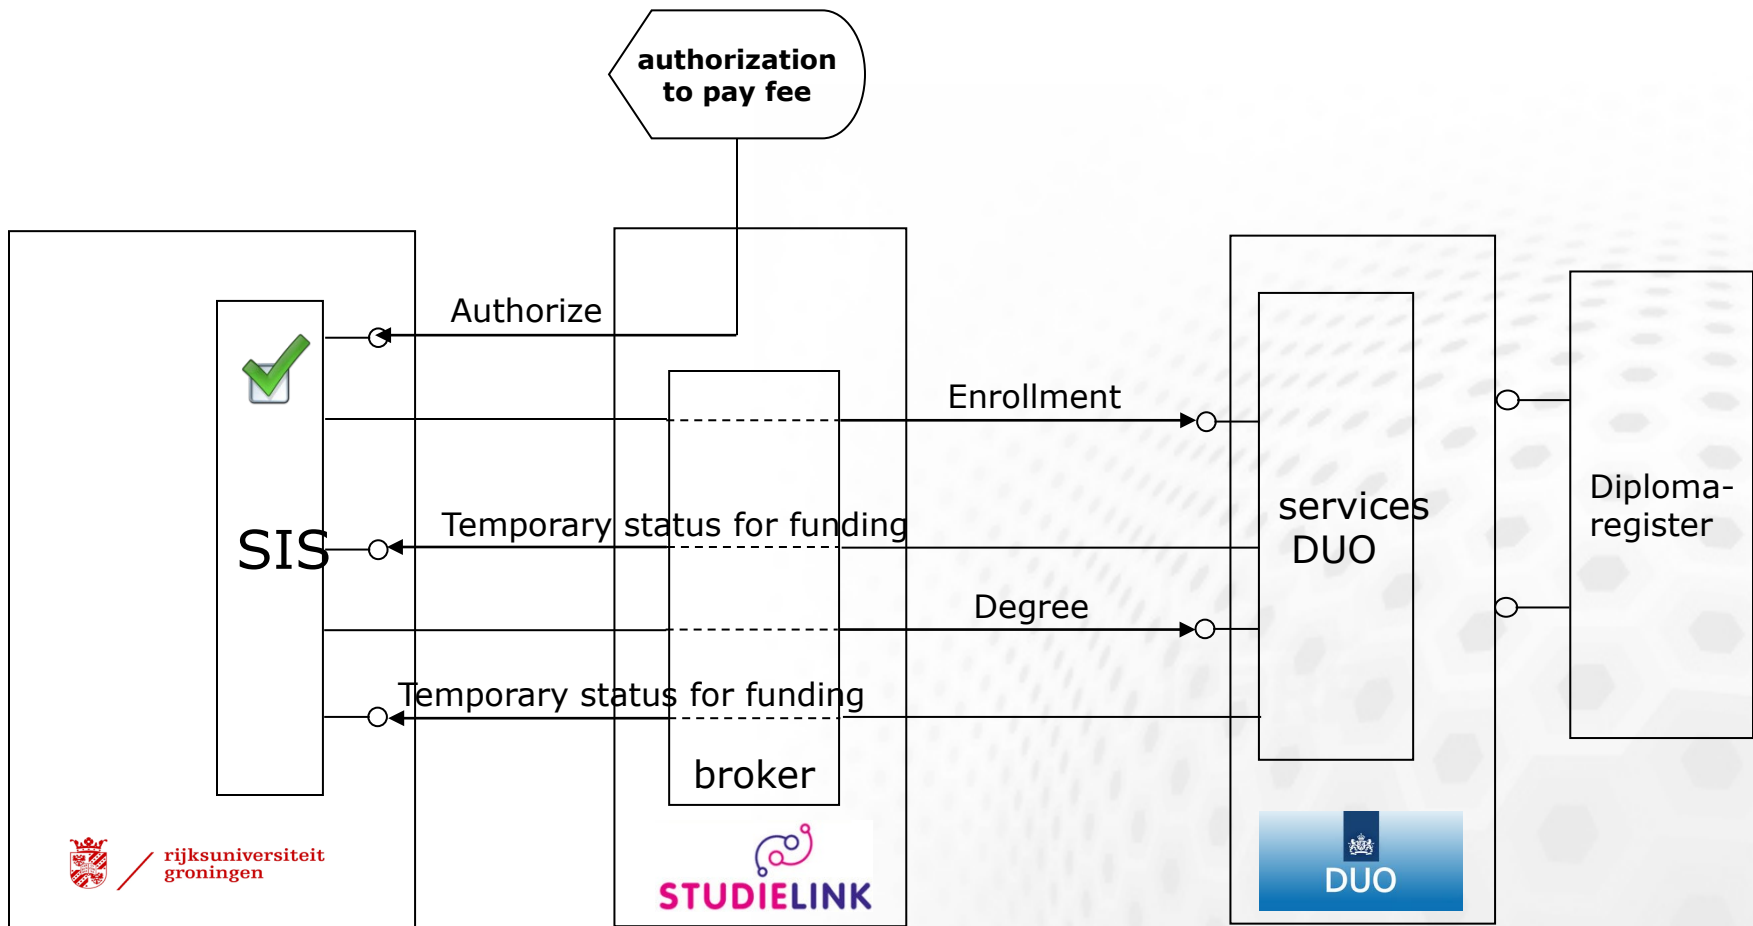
authorization to pay fee

Authorize

Enrollment

Temporary status for funding

SIS

Degree

Temporary status for funding

broker

services DUO

Diploma-register

rijksuniversiteit groningen

STUDIELINK

DUO